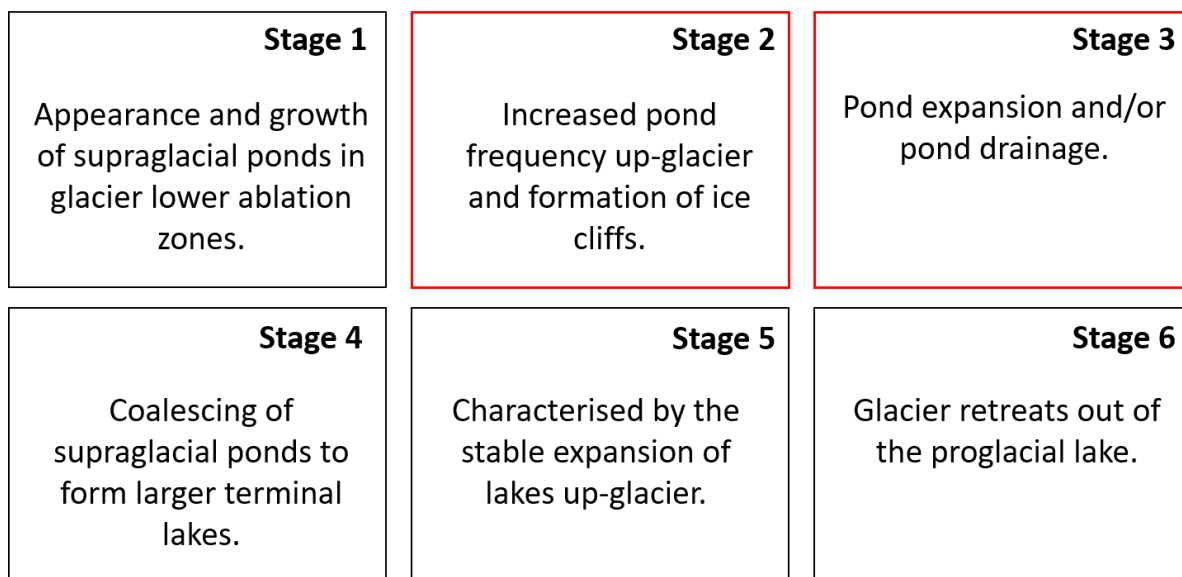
Stage 1

Appearance and growth of supraglacial ponds in glacier lower ablation zones.

Stage 2

Increased pond frequency up-glacier and formation of ice cliffs.

Stage 3

Pond expansion and/or pond drainage.

Stage 4

Coalescing of supraglacial ponds to form larger terminal lakes.

Stage 5

Characterised by the stable expansion of lakes up-glacier.

Stage 6

Glacier retreats out of the proglacial lake.